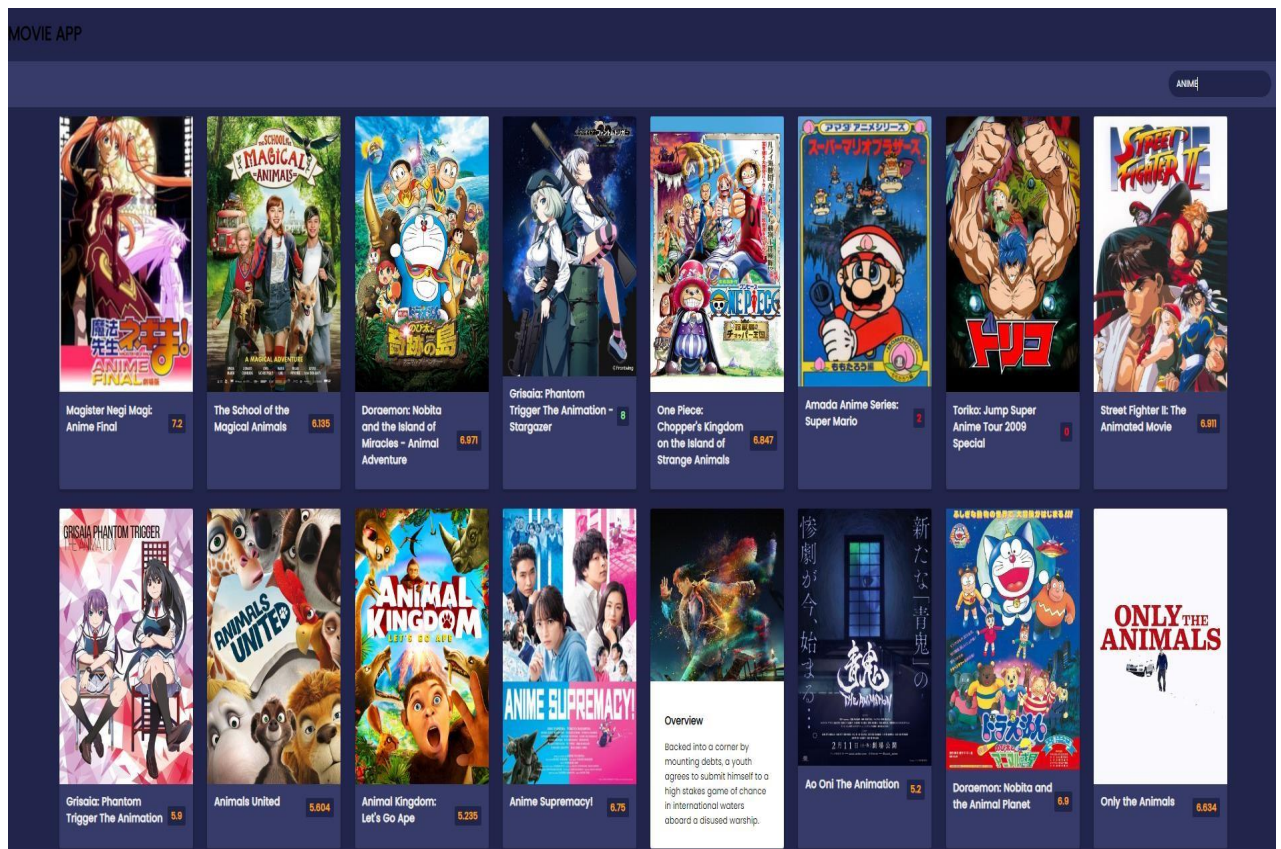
MOVIE APP

ANIME

魔法先生ネギま! ANIME FINAL

Magister Negi Magi: Anime Final 7.2

The SCHOOL of the MAGICAL ANIMALS

A MAGICAL ADVENTURE

The School of the Magical Animals 6.135

奇跡の島

Doraemon: Nobita and the Island of Miracles - Animal Adventure 6.971

Grisaia: Phantom Trigger The Animation - Stargazer 8

ONE PIECE

One Piece: Chopper's Kingdom on the Island of Strange Animals 6.847

アマダ アニメシリーズ スーパーマリオブラザーズ

Amada Anime Series: Super Mario 2

トリコ

Toriko: Jump Super Anime Tour 2009 Special 0

STREET FIGHTER II MOVIE

Street Fighter II: The Animated Movie 6.911

GRISAIA PHANTOM TRIGGER THE ANIMATION

Grisaia: Phantom Trigger The Animation 5.9

ANIMALS UNITED

Animals United 5.604

ANIMAL KINGDOM LET'S GO APE

Animal Kingdom: Let's Go Ape 5.235

ANIME SUPREMACY!

Anime Supremacy! 6.75

Overview

Backed into a corner by mounting debts, a youth agrees to submit himself to a high stakes game of chance in international waters aboard a disused warship.

惨劇が今、始まる… 新たな「青鬼」の

青鬼 THE ANIMATION

Ao Oni The Animation 5.2

ドラえもん

Doraemon: Nobita and the Animal Planet 6.9

ONLY THE ANIMALS

Only the Animals 6.634